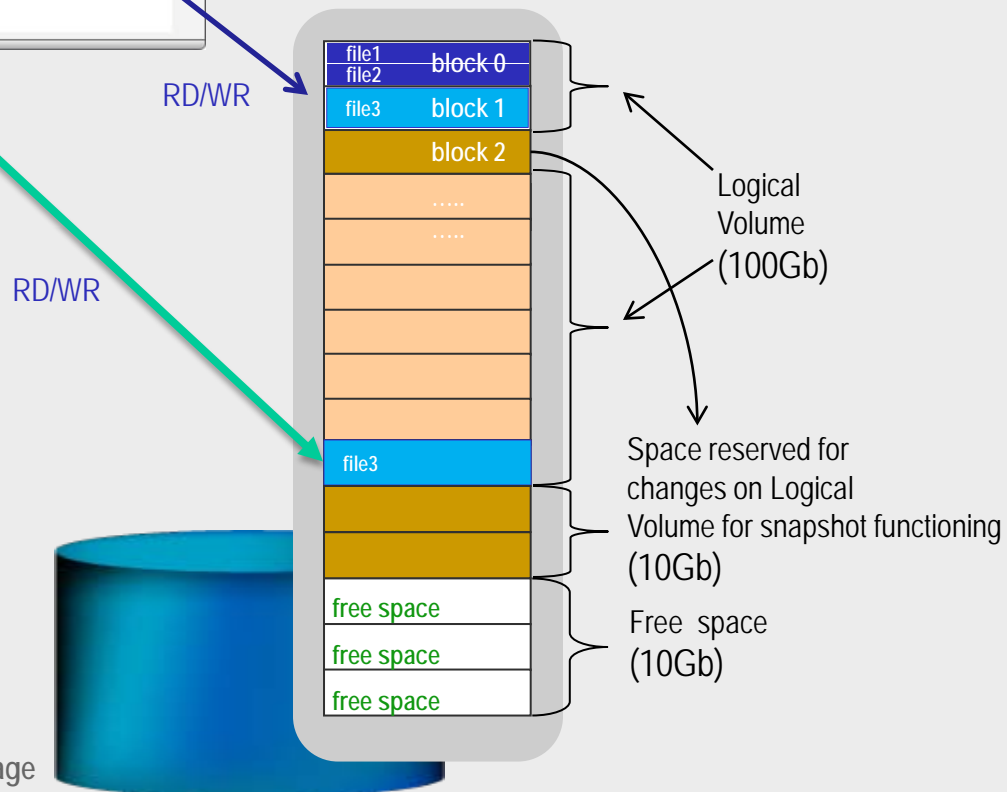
RD/WR

RD/WR

file1
file2
block 0

file3
block 1

block 2

.....

.....

file3

free space

free space

free space

Logical Volume (100Gb)

Space reserved for changes on Logical Volume for snapshot functioning (10Gb)

Free space (10Gb)

ge